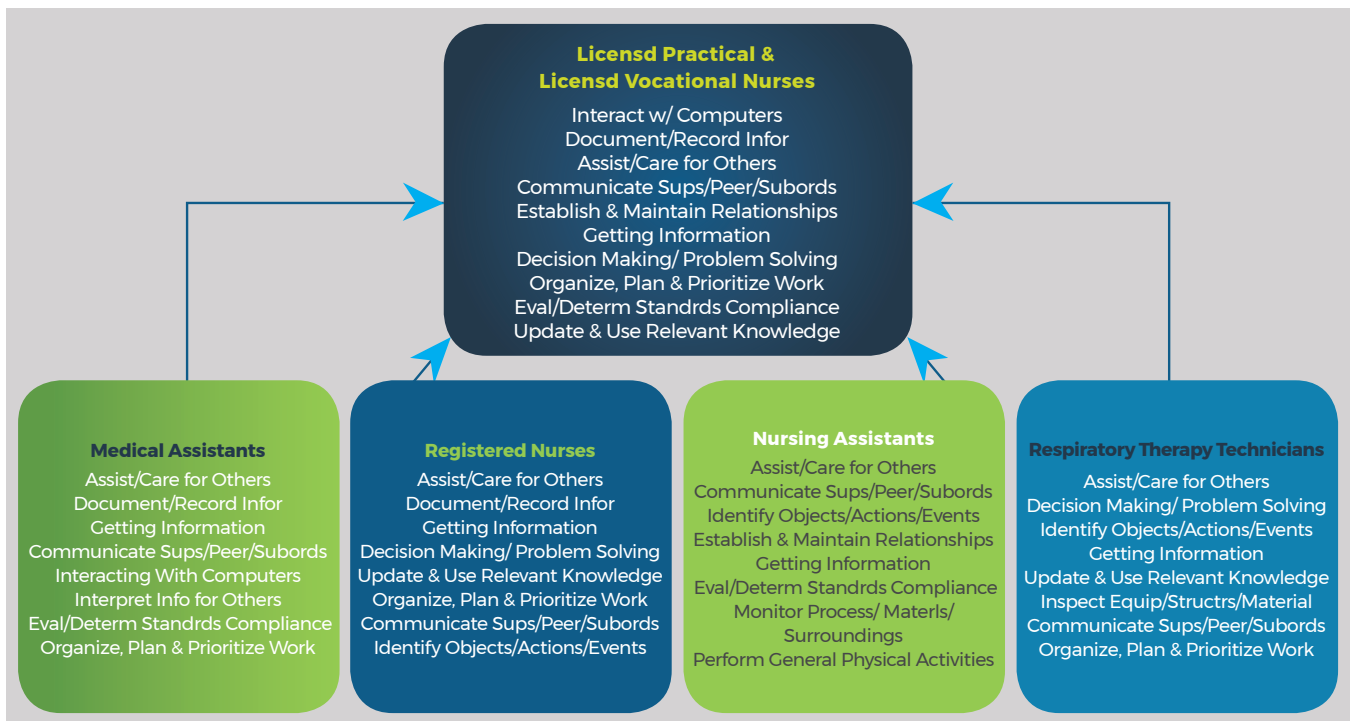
Licensd Practical &
Licensd Vocational Nurses

Interact w/ Computers
Document/Record Infor
Assist/Care for Others
Communicate Sups/Peer/Subords
Establish & Maintain Relationships
Getting Information
Decision Making/ Problem Solving
Organize, Plan & Prioritize Work
Eval/Determ Standrds Compliance
Update & Use Relevant Knowledge

Medical Assistants

Assist/Care for Others
Document/Record Infor
Getting Information
Communicate Sups/Peer/Subords
Interacting With Computers
Interpret Info for Others
Eval/Determ Standrds Compliance
Organize, Plan & Prioritize Work

Registered Nurses

Assist/Care for Others
Document/Record Infor
Getting Information
Decision Making/ Problem Solving
Update & Use Relevant Knowledge
Organize, Plan & Prioritize Work
Communicate Sups/Peer/Subords
Identify Objects/Actions/Events

Nursing Assistants

Assist/Care for Others
Communicate Sups/Peer/Subords
Identify Objects/Actions/Events
Establish & Maintain Relationships
Getting Information
Eval/Determ Standrds Compliance
Monitor Process/ Materls/ Surroundings
Perform General Physical Activities

Respiratory Therapy Technicians

Assist/Care for Others
Decision Making/ Problem Solving
Identify Objects/Actions/Events
Getting Information
Update & Use Relevant Knowledge
Inspect Equip/Structrs/Material
Communicate Sups/Peer/Subords
Organize, Plan & Prioritize Work